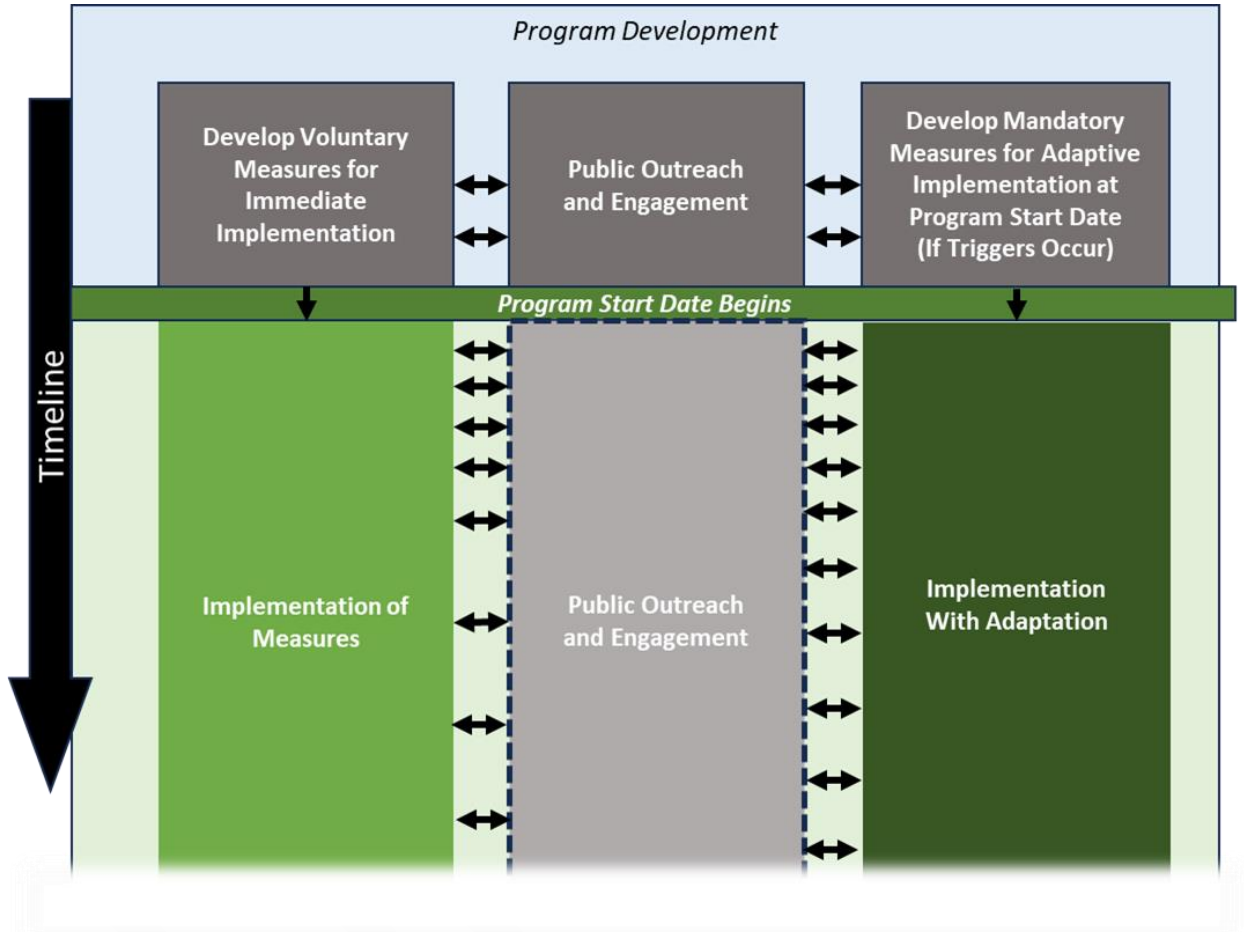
Program Development

Timeline

Develop Voluntary Measures for Immediate Implementation

Public Outreach and Engagement

Develop Mandatory Measures for Adaptive Implementation at Program Start Date (If Triggers Occur)

Program Start Date Begins

Implementation of Measures

Public Outreach and Engagement

Implementation With Adaptation